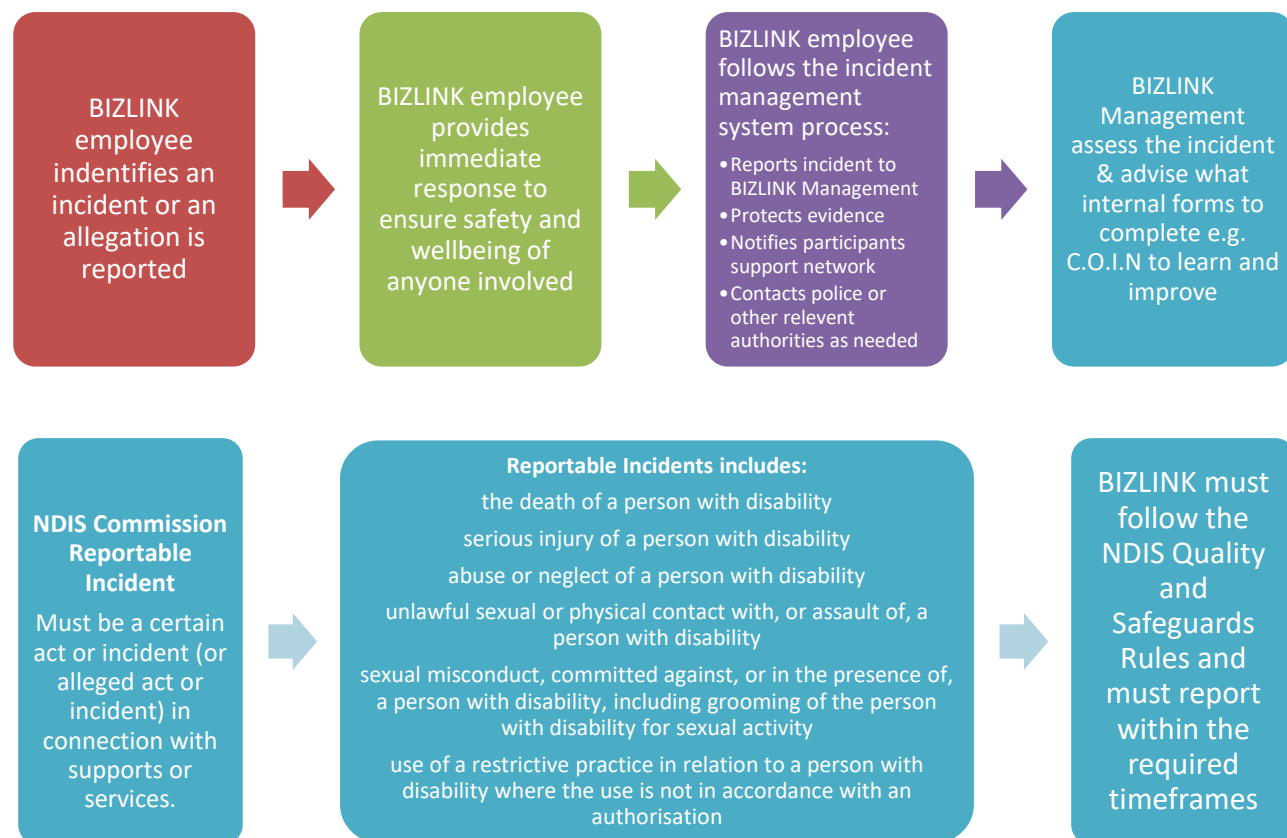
BIZLINK employee indentifies an incident or an allegation is reported

BIZLINK employee provides immediate response to ensure safety and wellbeing of anyone involved

BIZLINK employee follows the incident management system process:

- Reports incident to BIZLINK Management
- Protects evidence
- Notifies participants support network
- Contacts police or other relevent authorities as needed

BIZLINK Management assess the incident & advise what internal forms to complete e.g. C.O.I.N to learn and improve

NDIS Commission Reportable Incident

Must be a certain act or incident (or alleged act or incident) in connection with supports or services.

Reportable Incidents includes:

the death of a person with disability

serious injury of a person with disability

abuse or neglect of a person with disability

unlawful sexual or physical contact with, or assault of, a person with disability

sexual misconduct, committed against, or in the presence of, a person with disability, including grooming of the person with disability for sexual activity

use of a restrictive practice in relation to a person with disability where the use is not in accordance with an authorisation

BIZLINK must follow the NDIS Quality and Safeguards Rules and must report within the required timeframes